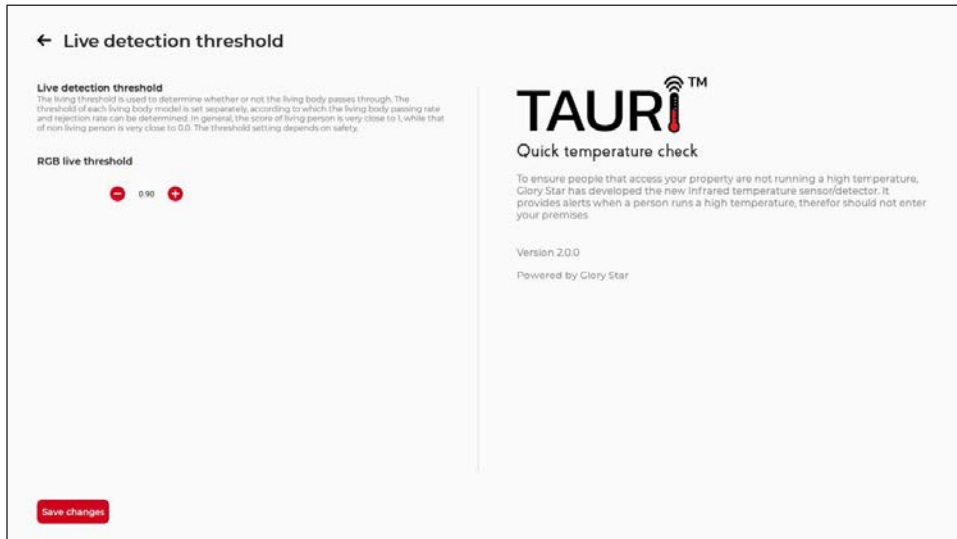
← Live detection threshold

Live detection threshold
The living threshold is used to determine whether or not the living body passes through. The threshold of each living body model is set separately, according to which the living body passing rate and rejection rate can be determined. In general, the score of living person is very close to 1, while that of non living person is very close to 0.0. The threshold setting depends on safety.

RGB live threshold

0.90

TAURI™
Quick temperature check

To ensure people that access your property are not running a high temperature, Glory Star has developed the new Infrared temperature sensor/detector. It provides alerts when a person runs a high temperature, therefor should not enter your premises

Version 2.0.0

Powered by Glory Star

Save changes